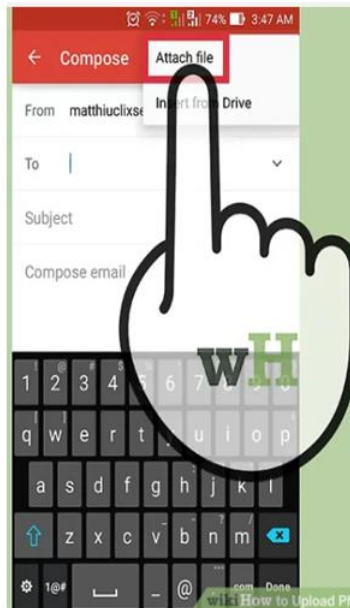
74% 3:47 AM

← Compose Attach file

Insert from Drive

From matthiuclixse

To

Subject

Compose email

wH

1 2 3 4 5 6 7 8 9 0

q w e r t y u i o p

a s d f g h j k l

z x c v b n m

1@# , @ .com Done

wiki How to Upload Pl